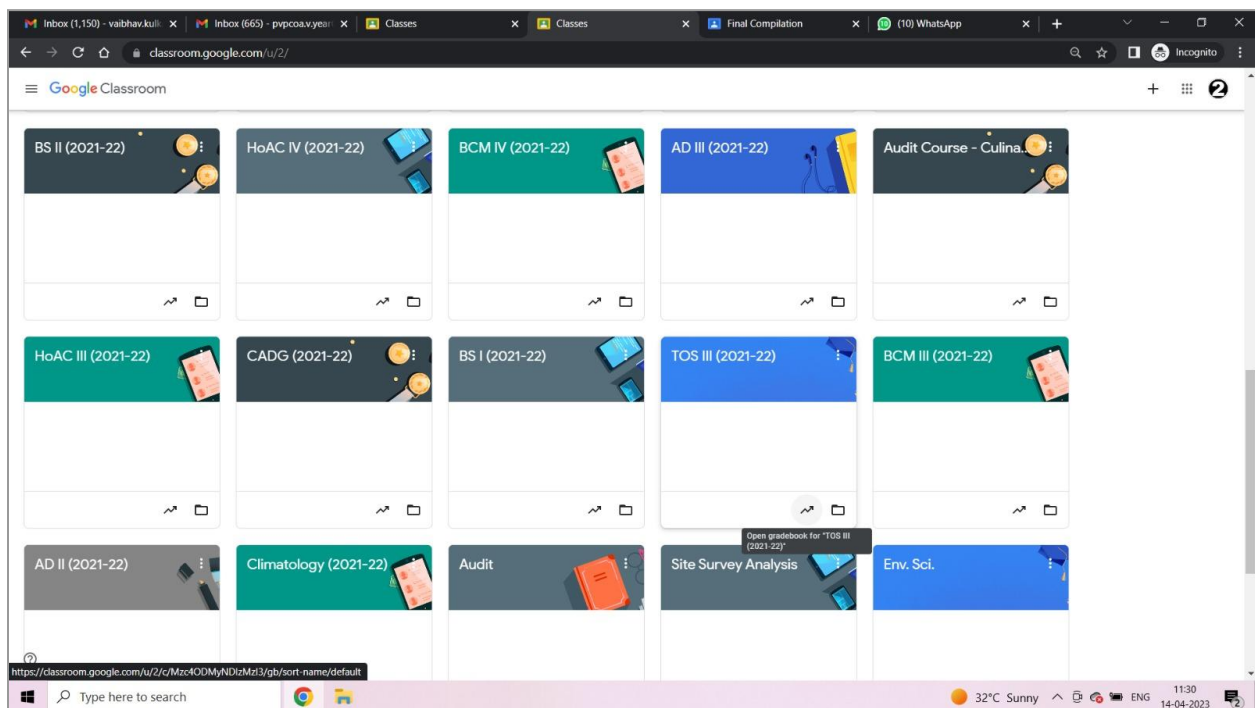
Inbox (1,150) - vaibhav.kulk
Inbox (665) - pvpcoa.v.year
Classes
Classes
Final Compilation
(10) WhatsApp

classroom.google.com/u/2/
Incognito

Google Classroom

BS II (2021-22)
HoAC IV (2021-22)
BCM IV (2021-22)
AD III (2021-22)
Audit Course - Culina...

HoAC III (2021-22)
CADG (2021-22)
BS I (2021-22)
TOS III (2021-22)
BCM III (2021-22)

Open gradebook for "TOS III (2021-22)"

AD II (2021-22)
Climatology (2021-22)
Audit
Site Survey Analysis
Env. Sci.

https://classroom.google.com/u/2/c/Mzc4ODMyNDIzMzI3/gb/sort-name/default

Type here to search
32°C Sunny
ENG
11:30
14-04-2023